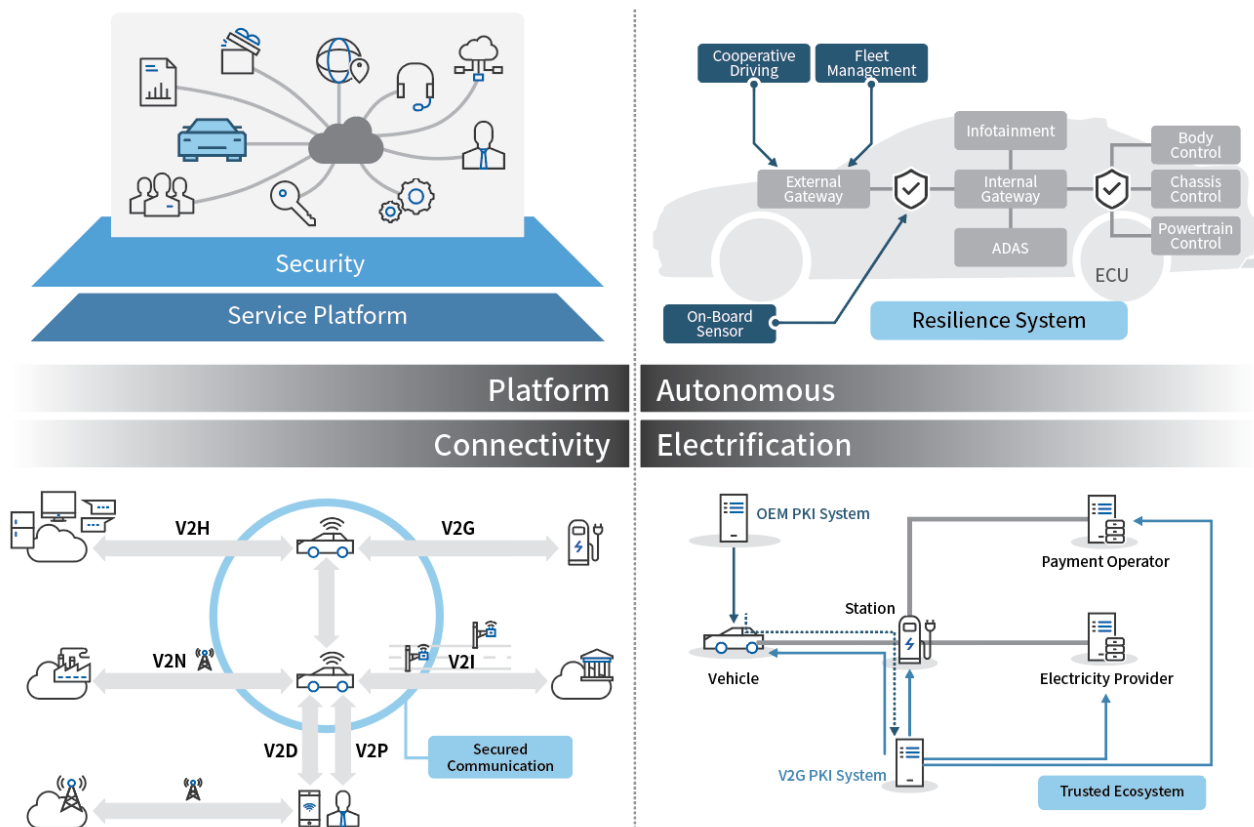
Security

Service Platform

Cooperative Driving

Fleet Management

Infotainment

Body Control

External Gateway

Internal Gateway

Chassis Control

Powertrain Control

ADAS

ECU

On-Board Sensor

Resilience System

Platform

Autonomous

Connectivity

Electrification

V2H

V2G

V2N

V2I

V2D

V2P

Secured Communication

OEM PKI System

Payment Operator

Station

Vehicle

Electricity Provider

V2G PKI System

Trusted Ecosystem